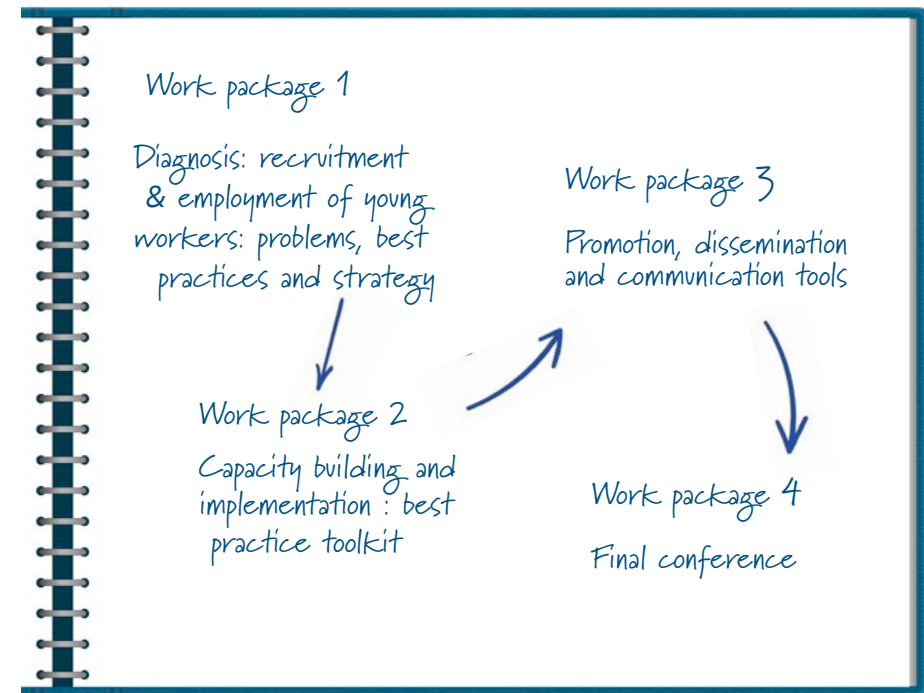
Work package 1

Diagnosis: recruitment & employment of young workers: problems, best practices and strategy

Work package 3

Promotion, dissemination and communication tools

Work package 2

Capacity building and implementation : best practice toolkit

Work package 4

Final conference